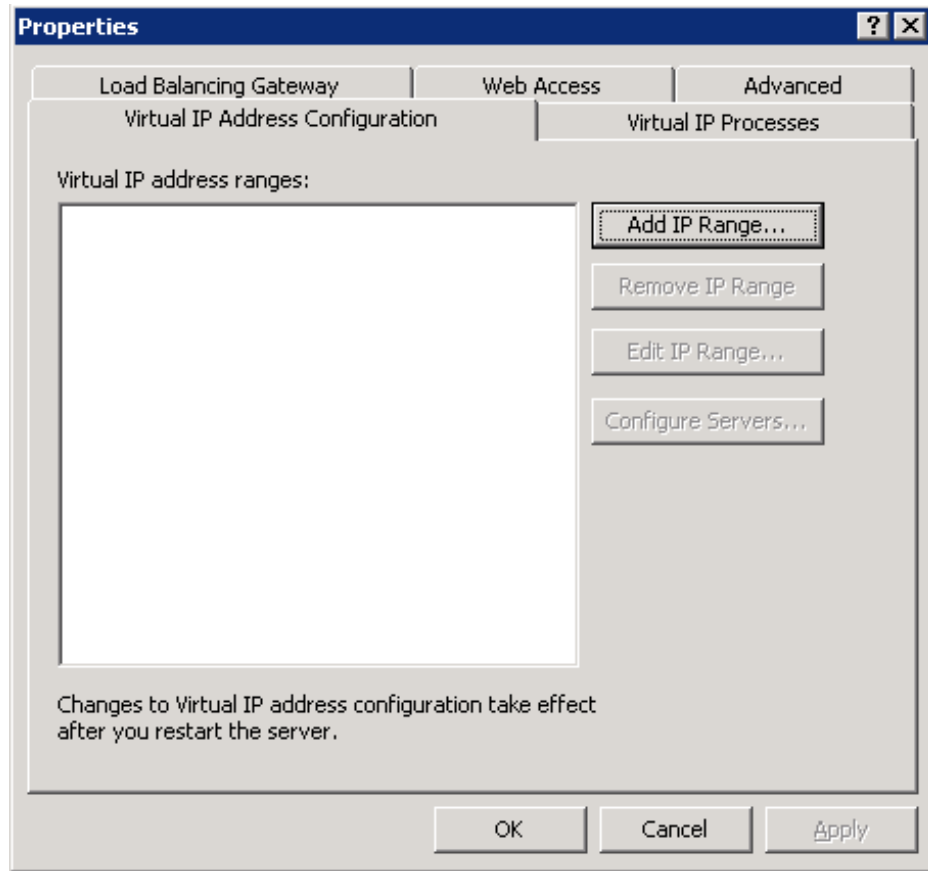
Properties

?

Load Balancing Gateway

Web Access

Advanced

Virtual IP Address Configuration

Virtual IP Processes

Virtual IP address ranges:

Add IP Range...

Remove IP Range

Edit IP Range...

Configure Servers...

Changes to Virtual IP address configuration take effect after you restart the server.

OK

Cancel

Apply